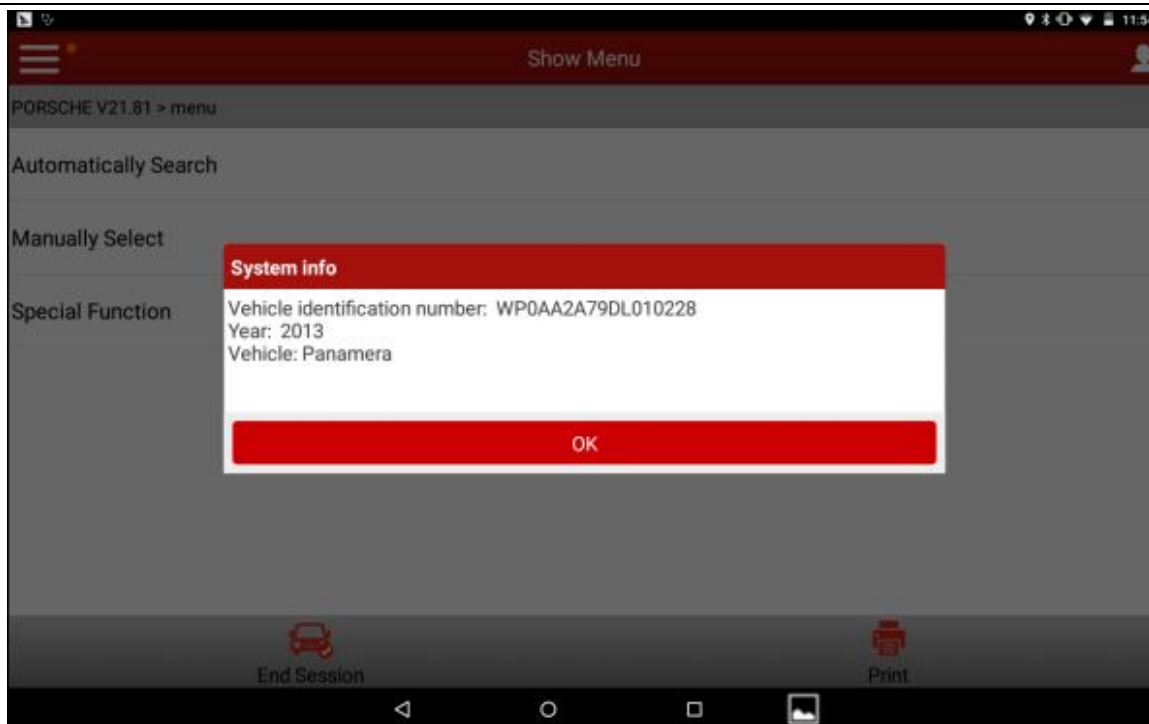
11:5

Show Menu

PORSCHE V21.81 > menu

Automatically Search

Manually Select

Special Function

System info

Vehicle identification number: WP0AA2A79DL010228
Year: 2013
Vehicle: Panamera

OK

End Session

Print